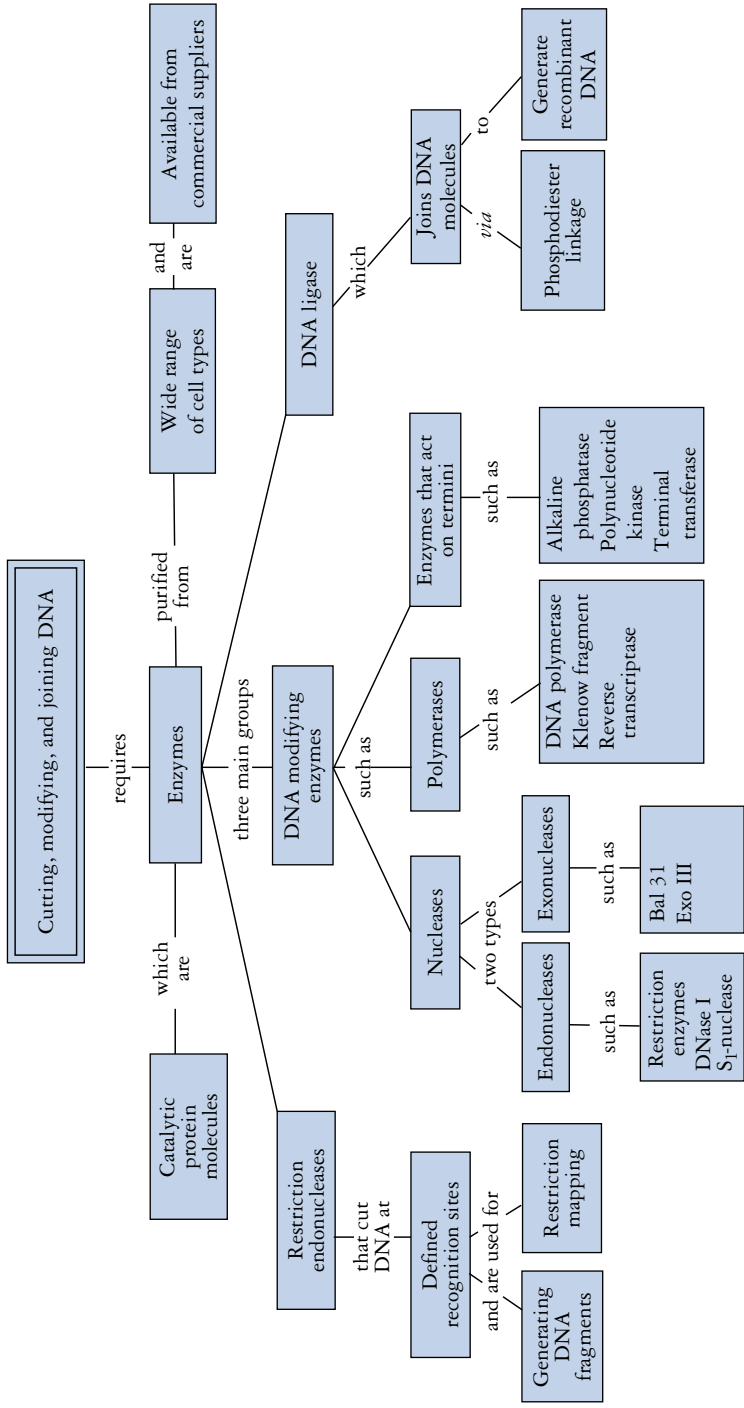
Cutting, modifying, and joining DNA

requires

Enzymes

which are

Catalytic protein molecules

purified from

Wide range of cell types

and are

Available from commercial suppliers

three main groups

Restriction endonucleases

that cut DNA at

Defined recognition sites

and are used for

Generating DNA fragments

Restriction mapping

DNA modifying enzymes

such as

Nucleases

two types

Endonucleases

such as

Restriction enzymes DNase I $S_1$-nuclease

Exonucleases

such as

Bal 31 Exo III

Polymerases

such as

DNA polymerase Klenow fragment Reverse transcriptase

Enzymes that act on termini

such as

Alkaline phosphatase Polynucleotide kinase Terminal transferase

DNA ligase

which

Joins DNA molecules

via

Phosphodiester linkage

to

Generate recombinant DNA